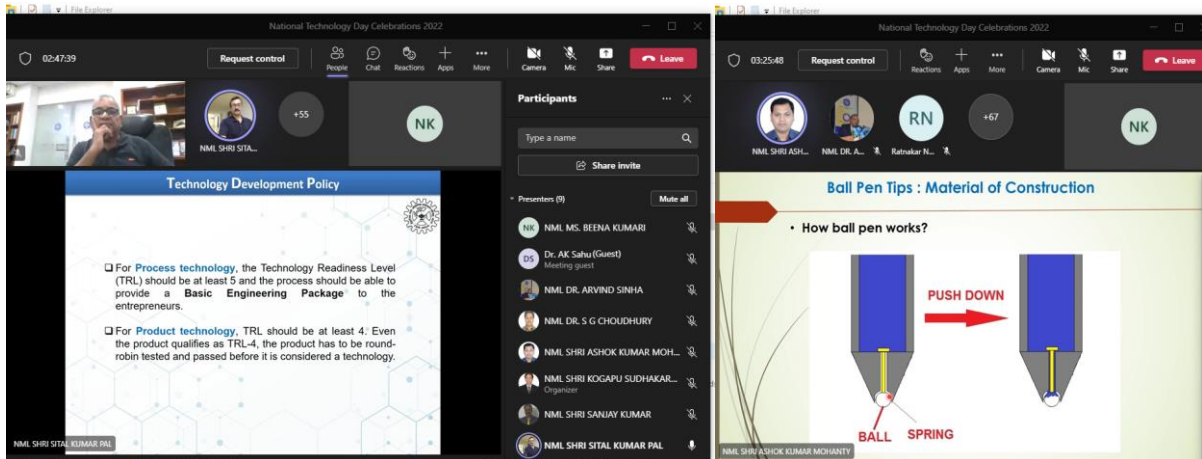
File Explorer

National Technology Day Celebrations 2022

02:47:39

Request control

People Chat Reactions Apps More Camera Mic Share Leave

NML SHRI SITAL...

+55

NK

Participants

Type a name

Share invite

Presenters (9)

Mute all

NK NML MS. BEENA KUMARI

DS Dr. AK Sahu (Guest)
Meeting guest

NML DR. ARVIND SINHA

NML DR. S G CHOUDHURY

NML SHRI ASHOK KUMAR MOH...

NML SHRI KOGAPU SUDHAKAR...
Organizer

NML SHRI SANJAY KUMAR

NML SHRI SITAL KUMAR PAL

Technology Development Policy

❑ For Process technology, the Technology Readiness Level (TRL) should be at least 5 and the process should be able to provide a Basic Engineering Package to the entrepreneurs.

❑ For Product technology, TRL should be at least 4. Even the product qualifies as TRL-4, the product has to be round-robin tested and passed before it is considered a technology.

NML SHRI SITAL KUMAR PAL

File Explorer

National Technology Day Celebrations 2022

03:25:48

Request control

Reactions Apps More Camera Mic Share Leave

NML SHRI ASH...

NML DR. A...

RN

Ratnakar N...

+67

NK

Ball Pen Tips : Material of Construction

• How ball pen works?

PUSH DOWN

BALL

SPRING

NML SHRI ASHOK KUMAR MOHANTY